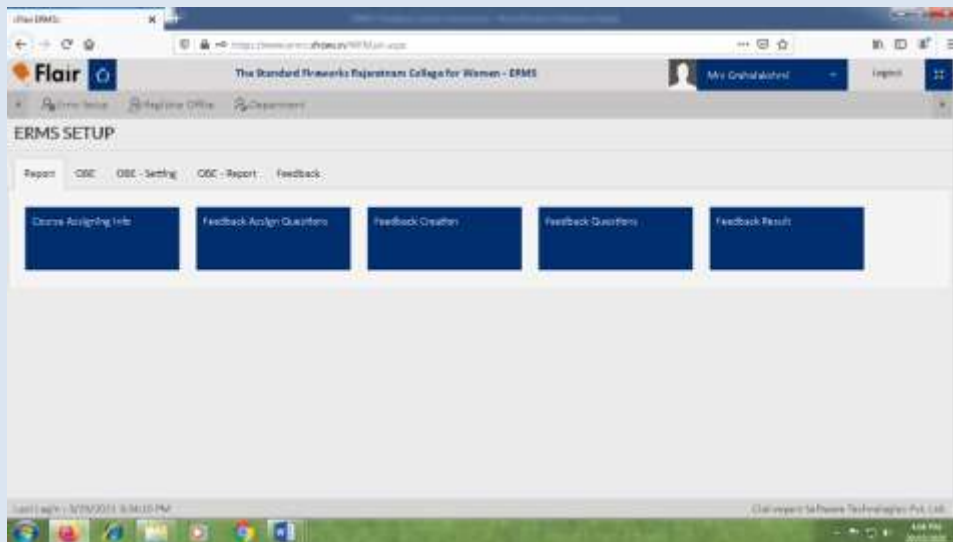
Flair ERMS

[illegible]

Flair

The Standard Fireworks Rajaratnam College for Women - ERMS

Mrs Grahalakshmi

Logout

Erms Setup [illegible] Office Department

ERMS SETUP

Report OBE OBE - Setting OBE - Report Feedback

Course Assigning Info

Feedback Assign Questions

Feedback Creation

Feedback Questions

Feedback Result

Last Login : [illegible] PM

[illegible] Software Technologies Pvt. Ltd.